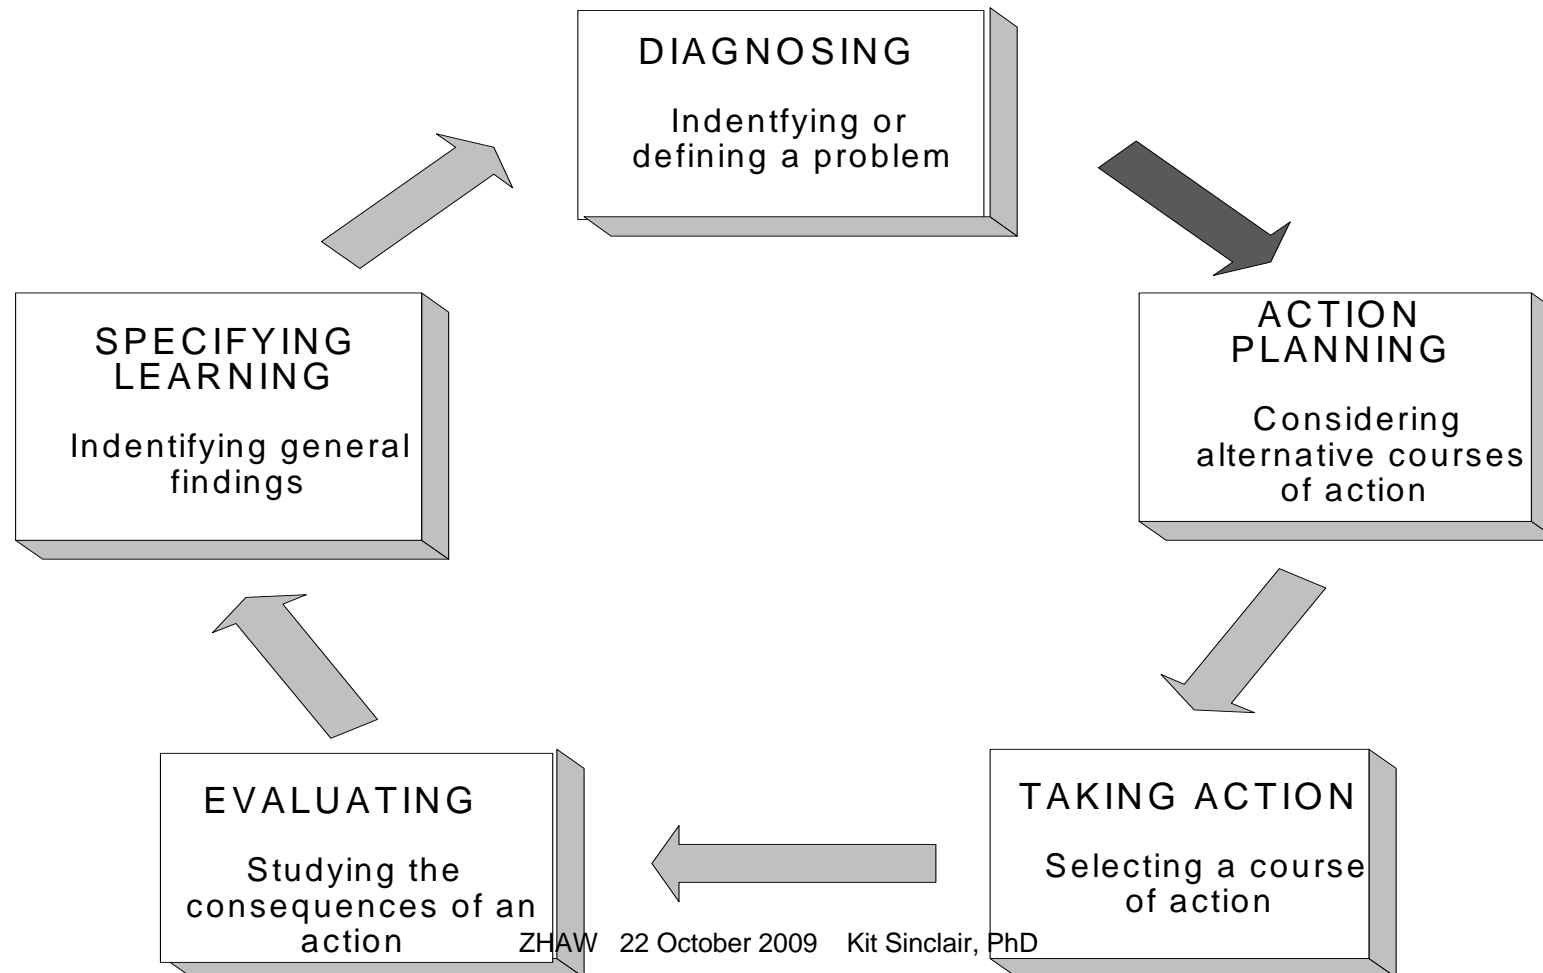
DIAGNOSING

Indentfying or defining a problem

ACTION PLANNING

Considering alternative courses of action

TAKING ACTION

Selecting a course of action

EVALUATING

Studying the consequences of an action

SPECIFYING LEARNING

Indentifying general findings

ZHAW 22 October 2009 Kit Sinclair, PhD